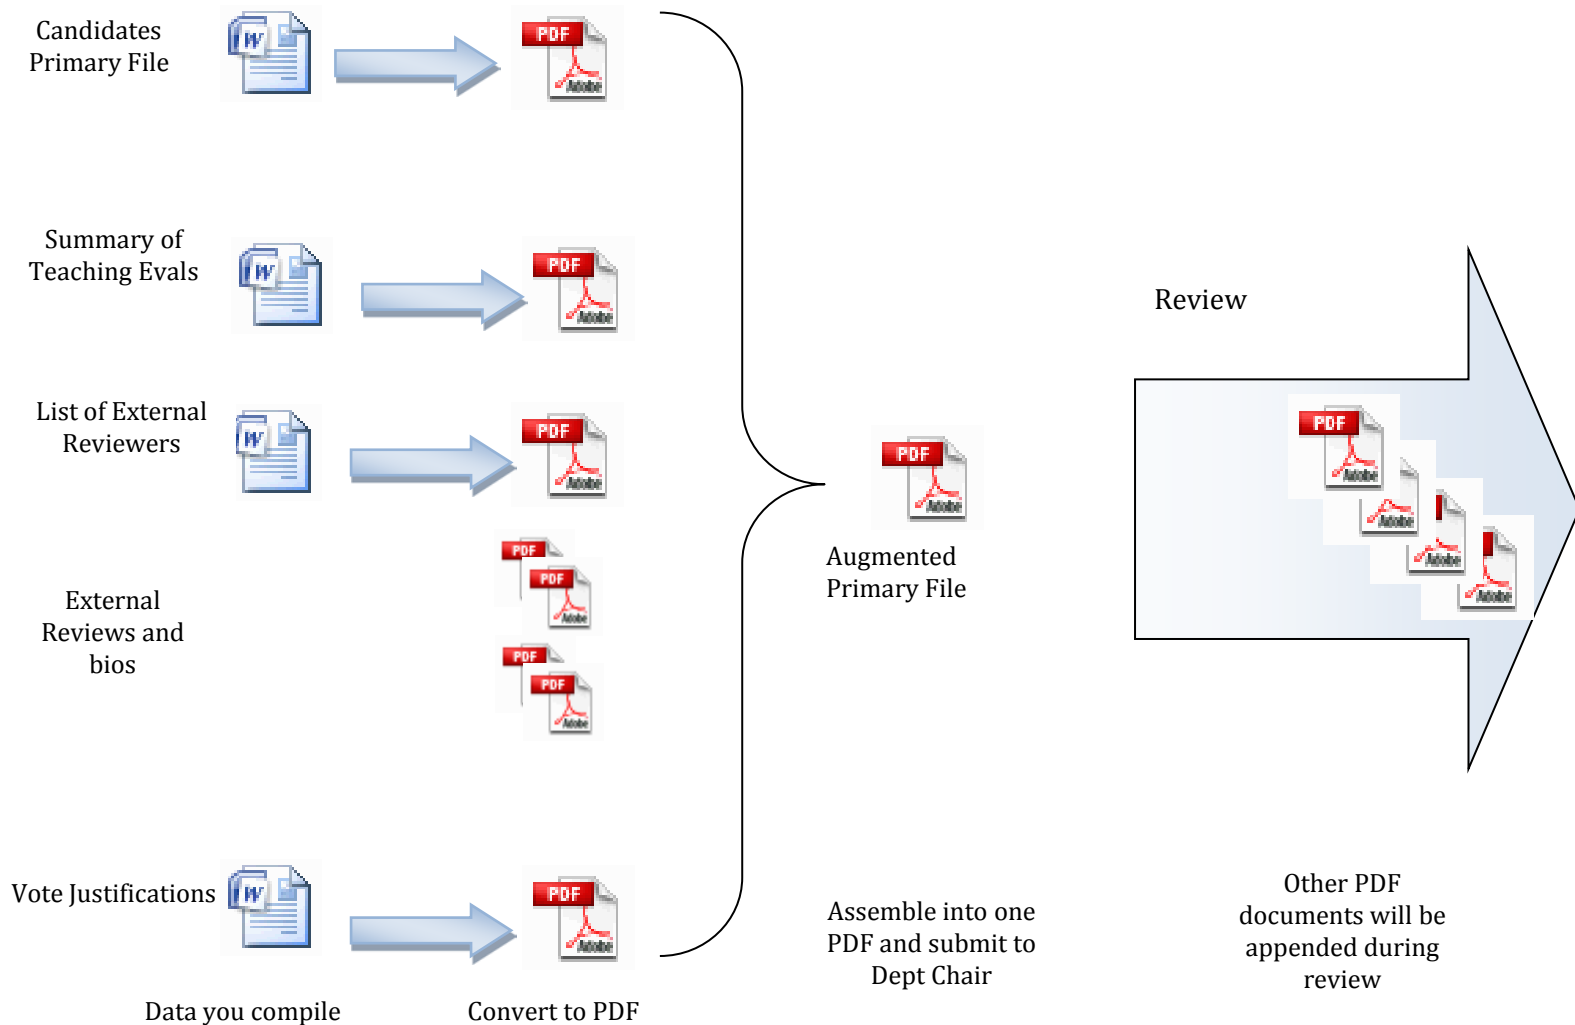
Candidates Primary File

W

PDF

Adobe

Summary of Teaching Evals

W

PDF

Adobe

List of External Reviewers

W

PDF

Adobe

External Reviews and bios

PDF

PDF

Adobe

PDF

PDF

Adobe

Vote Justifications

W

PDF

Adobe

PDF

Adobe

Augmented Primary File

Review

PDF

Adobe

Adobe

Adobe

Adobe

Assemble into one PDF and submit to Dept Chair

Other PDF documents will be appended during review

Data you compile

Convert to PDF